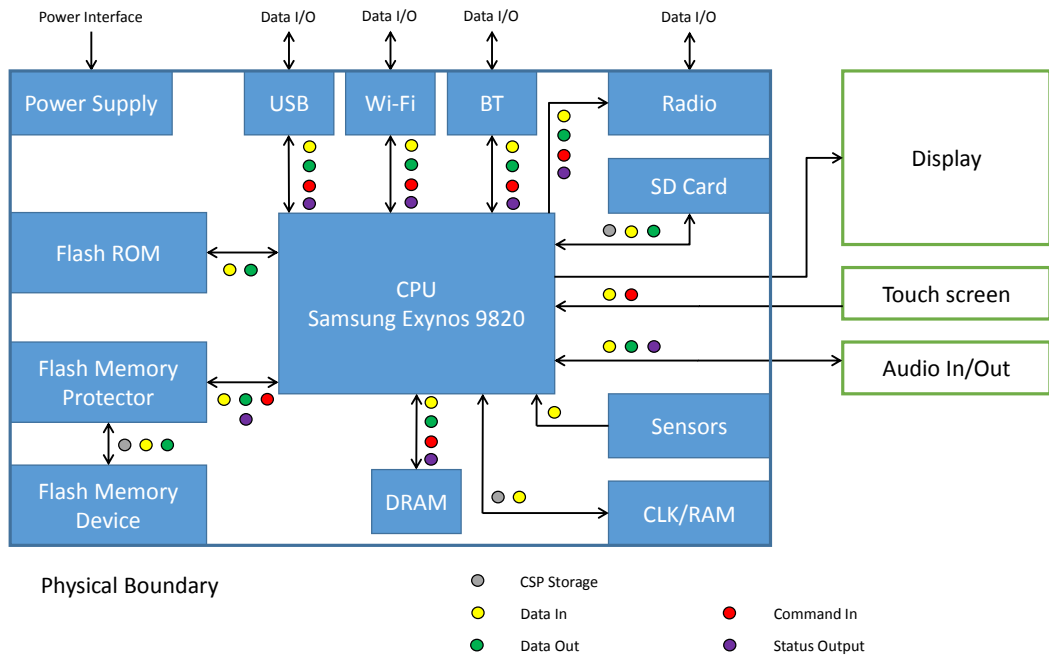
Power Interface

Data I/O

Data I/O

Data I/O

Data I/O

Power Supply

USB

Wi-Fi

BT

Radio

SD Card

Display

Flash ROM

CPU
Samsung Exynos 9820

Touch screen

Audio In/Out

Flash Memory Protector

Sensors

Flash Memory Device

DRAM

CLK/RAM

Physical Boundary

CSP Storage

Data In

Command In

Data Out

Status Output